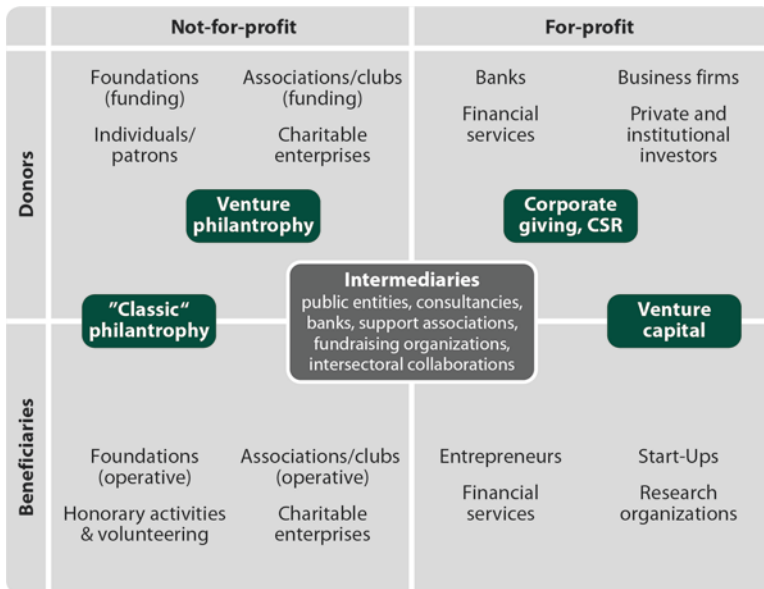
Not-for-profit

For-profit

Donors

Foundations (funding)

Associations/clubs (funding)

Individuals/ patrons

Charitable enterprises

Banks

Business firms

Financial services

Private and institutional investors

Venture philanthropy

Corporate giving, CSR

"Classic" philanthropy

Intermediaries
public entities, consultancies, banks, support associations, fundraising organizations, intersectoral collaborations

Venture capital

Beneficiaries

Foundations (operative)

Associations/clubs (operative)

Honorary activities & volunteering

Charitable enterprises

Entrepreneurs

Start-Ups

Financial services

Research organizations